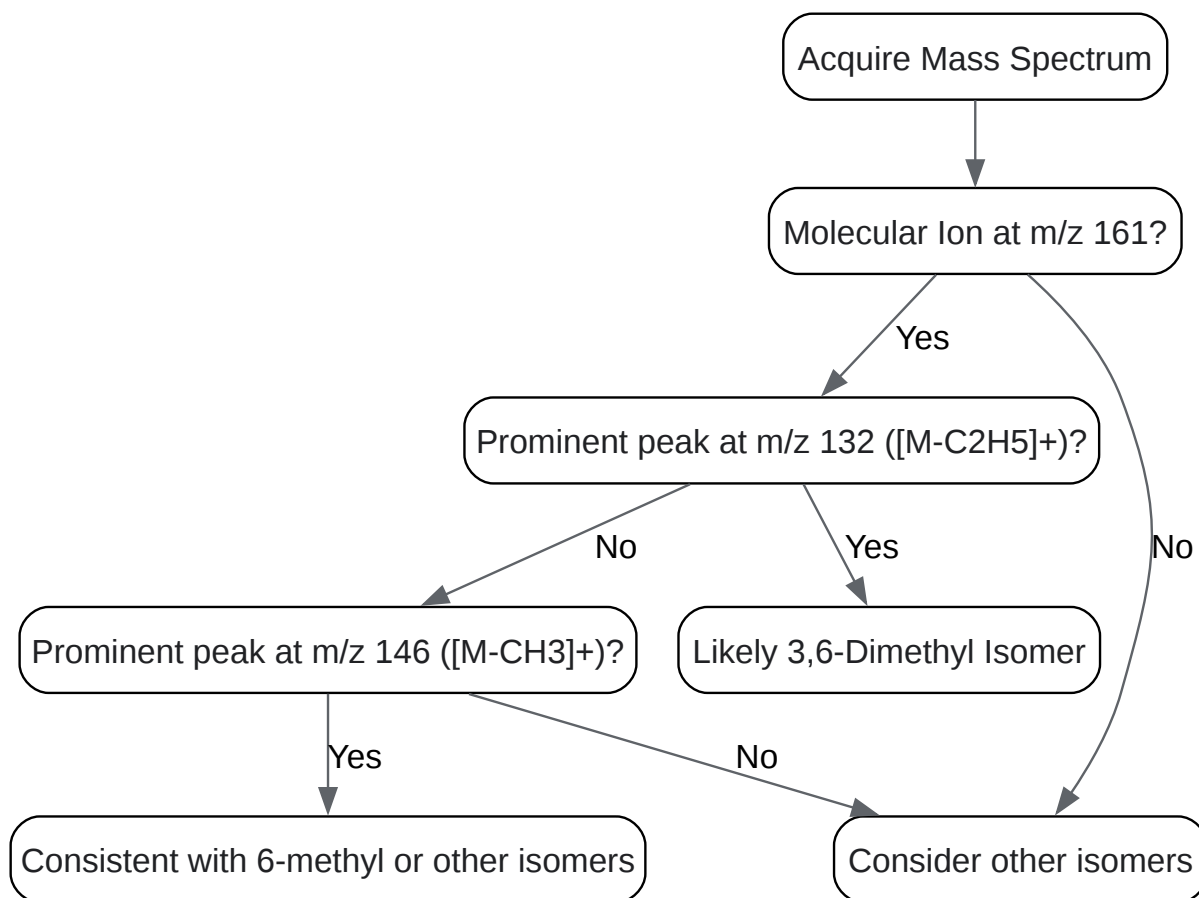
Acquire Mass Spectrum

Molecular Ion at m/z 161?

Yes

No

Prominent peak at m/z 132 ([M-C2H5]+)?

No

Yes

Prominent peak at m/z 146 ([M-CH3]+)?

Likely 3,6-Dimethyl Isomer

Yes

No

Consistent with 6-methyl or other isomers

Consider other isomers